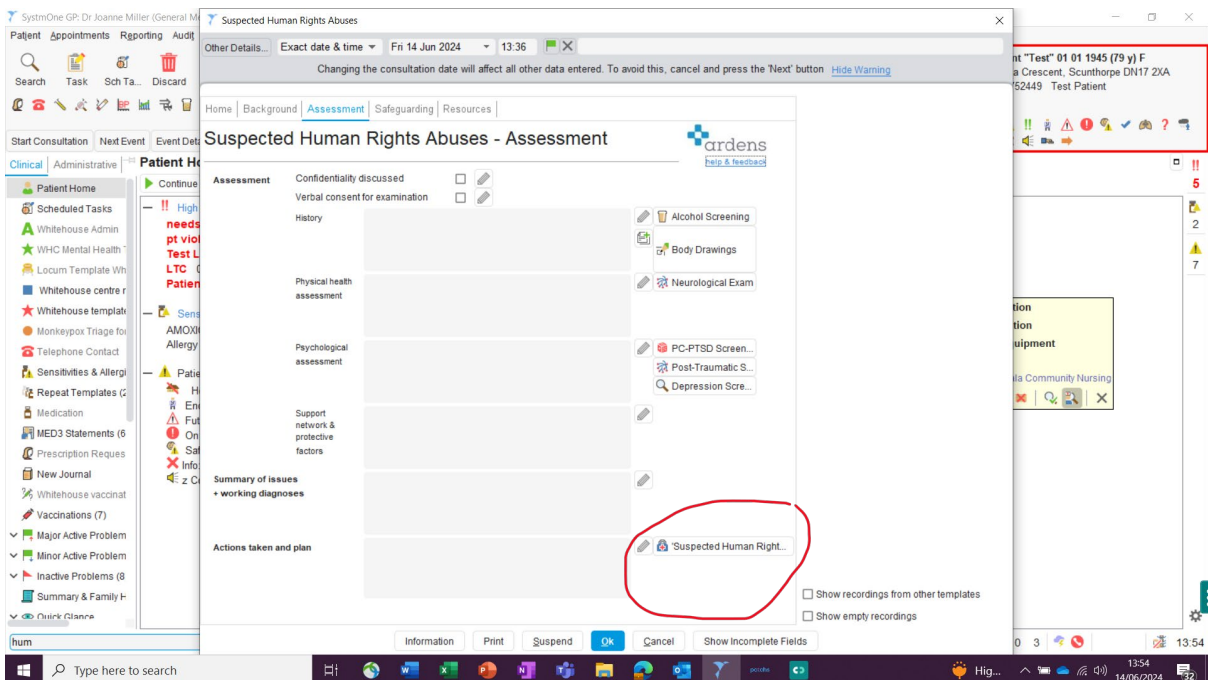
SystmOne GP: Dr Joanne Miller (General M
Patient Appointments Reporting Audit
Search Task Sch Ta... Discard
Start Consultation Next Event Event Deta
Clinical Administrative
Patient Home
Scheduled Tasks
Whitehouse Admin
WHC Mental Health
Locum Template Wh
Whitehouse centre r
Whitehouse template
Monkeypox Triage fo
Telephone Contact
Sensitivities & Allergi
Repeat Templates (2
Medication
MED3 Statements (6
Prescription Reques
New Journal
Whitehouse vaccinat
Vaccinations (7)
Major Active Problem
Minor Active Problem
Inactive Problems (8
Summary & Family H
Quick Glance
hum
Patient H
Continue
High
needs
pt viol
Test L
LTC
Patien
Sens
AMOXI
Allergy
Patie
H
En
Fut
On
Sat
Info
z C

Suspected Human Rights Abuses
Other Details... Exact date & time Fri 14 Jun 2024 13:36
Changing the consultation date will affect all other data entered. To avoid this, cancel and press the 'Next' button Hide Warning
Home | Background | Assessment | Safeguarding | Resources
Suspected Human Rights Abuses - Assessment
ardens
help & feedback
Assessment
Confidentiality discussed
Verbal consent for examination
History
Alcohol Screening
Body Drawings
Physical health assessment
Neurological Exam
Psychological assessment
PC-PTSD Screen...
Post-Traumatic S...
Depression Scre...
Support network & protective factors
Summary of issues + working diagnoses
Actions taken and plan
'Suspected Human Right...
Show recordings from other templates
Show empty recordings
Information Print Suspend Ok Cancel Show Incomplete Fields

nt "Test" 01 01 1945 (79 y) F
a Crescent, Scunthorpe DN17 2XA
52449 Test Patient
5
2
7
tion
tion
uipment
la Community Nursing
0 3
13:54
Type here to search
Hig...
13:54
14/06/2024
32